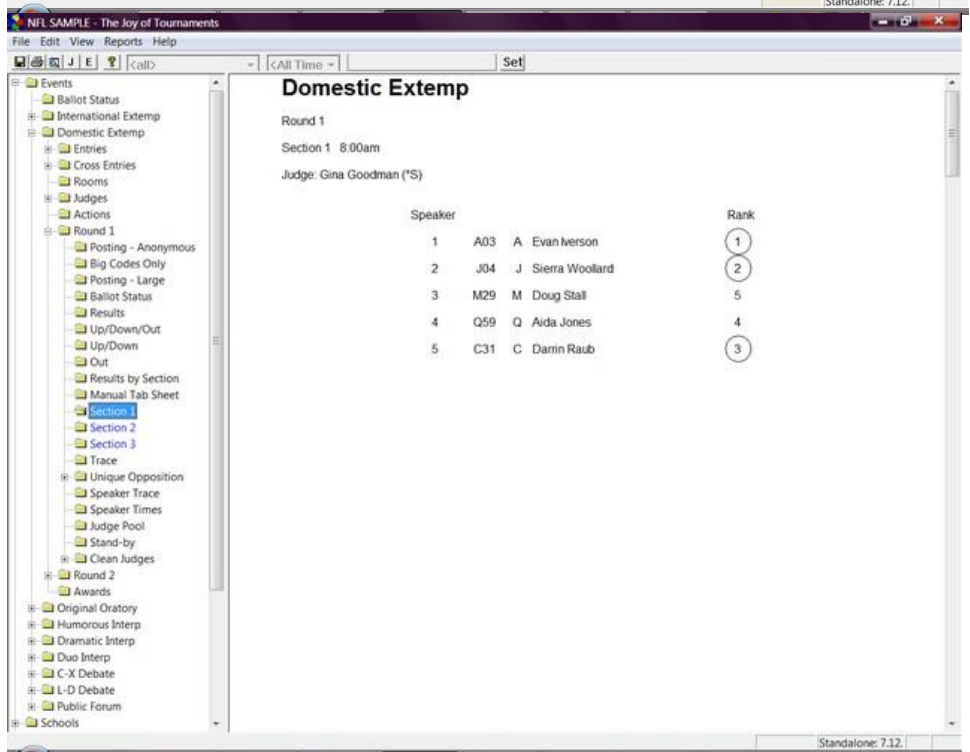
Standalone: 7.12.

NFL SAMPLE - The Joy of Tournaments

File Edit View Reports Help

J E <all> <All Time> Set

Events
Ballot Status
International Extemp
Domestic Extemp
Entries
Cross Entries
Rooms
Judges
Actions
Round 1
Posting - Anonymous
Big Codes Only
Posting - Large
Ballot Status
Results
Up/Down/Out
Up/Down
Out
Results by Section
Manual Tab Sheet
Section 1
Section 2
Section 3
Trace
Unique Opposition
Speaker Trace
Speaker Times
Judge Pool
Stand-by
Clean Judges
Round 2
Awards
Original Oratory
Humorous Interp
Dramatic Interp
Duo Interp
C-X Debate
L-D Debate
Public Forum
Schools

Domestic Extemp

Round 1

Section 1 8:00am

Judge: Gina Goodman (*S)

| Speaker | | | | Rank |
|---|---|---|---|---|
| 1 | A03 | A | Evan Iverson | 1 |
| 2 | J04 | J | Sierra Woollard | 2 |
| 3 | M29 | M | Doug Stall | 5 |
| 4 | Q59 | Q | Aida Jones | 4 |
| 5 | C31 | C | Darrin Raub | 3 |

Standalone: 7.12.